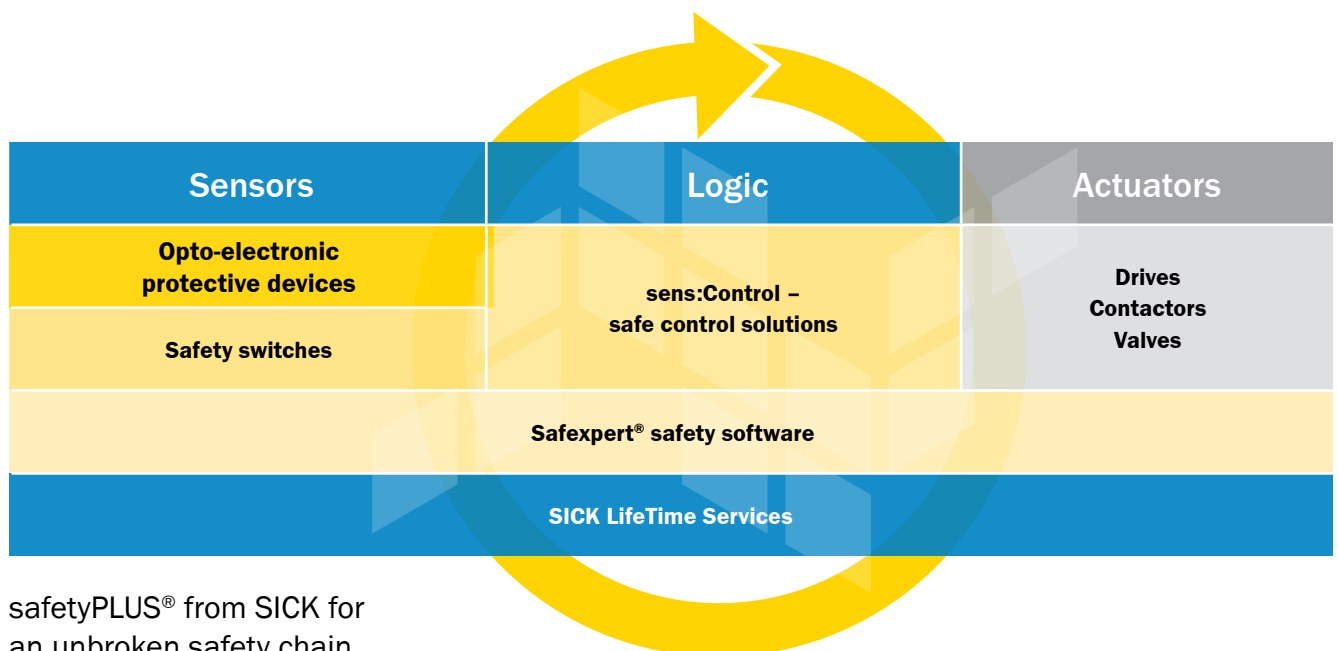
| Sensors | Logic | Actuators |
|---|---|---|
| Opto-electronic protective devices | sens:Control – safe control solutions | Drives Contactors Valves |
| Safety switches | | |

Safexpert® safety software

SICK LifeTime Services

safetyPLUS® from SICK for an unbroken safety chain